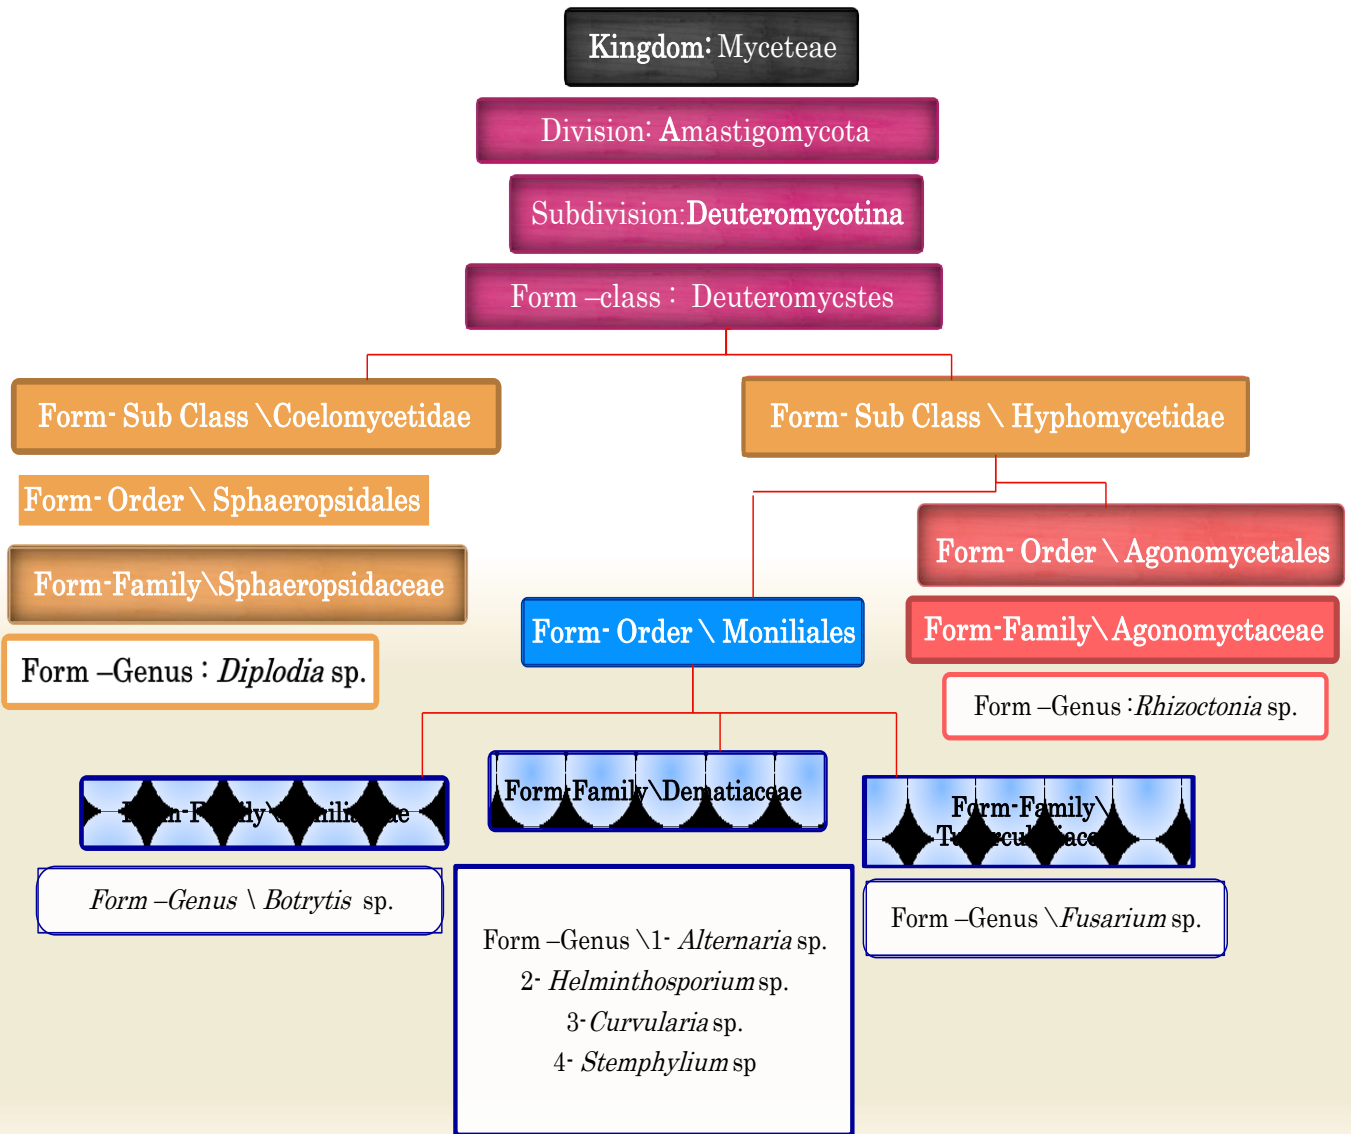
Kingdom: Myceteae

Division: Amastigomycota

Subdivision: Deuteromycotina

Form –class : Deuteromycstes

Form- Sub Class \ Coelomycetidae

Form- Order \ Sphaeropsidales

Form-Family\Sphaeropsidaceae

Form –Genus : *Diplodia* sp.

Form- Sub Class \ Hyphomycetidae

Form- Order \ Agonomycetales

Form-Family\ Agonomyctaceae

Form –Genus :*Rhizoctonia* sp.

Form- Order \ Moniliales

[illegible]-F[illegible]ly\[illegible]nili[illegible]ae

*Form –Genus \ Botrytis* sp.

Form-Family\Dematiaceae

Form –Genus \1- *Alternaria* sp.
2- *Helminthosporium* sp.
3- *Curvularia* sp.
4- *Stemphylium* sp

Form-Family\ T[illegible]rcul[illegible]iace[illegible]

Form –Genus \*Fusarium* sp.